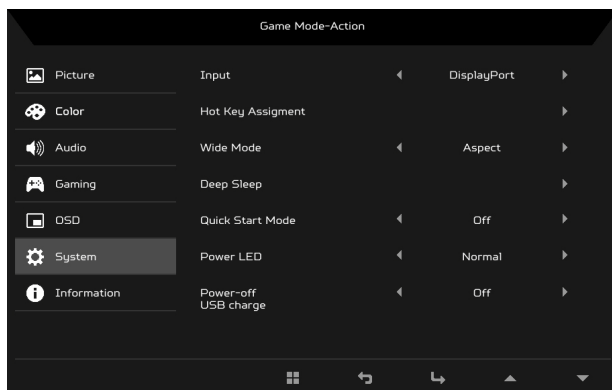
Game Mode-Action

Picture
Color
Audio
Gaming
OSD
System
Information

| Input | DisplayPort |
|---|---|
| Hot Key Assigment | |
| Wide Mode | Aspect |
| Deep Sleep | |
| Quick Start Mode | Off |
| Power LED | Normal |
| Power-off USB charge | Off |